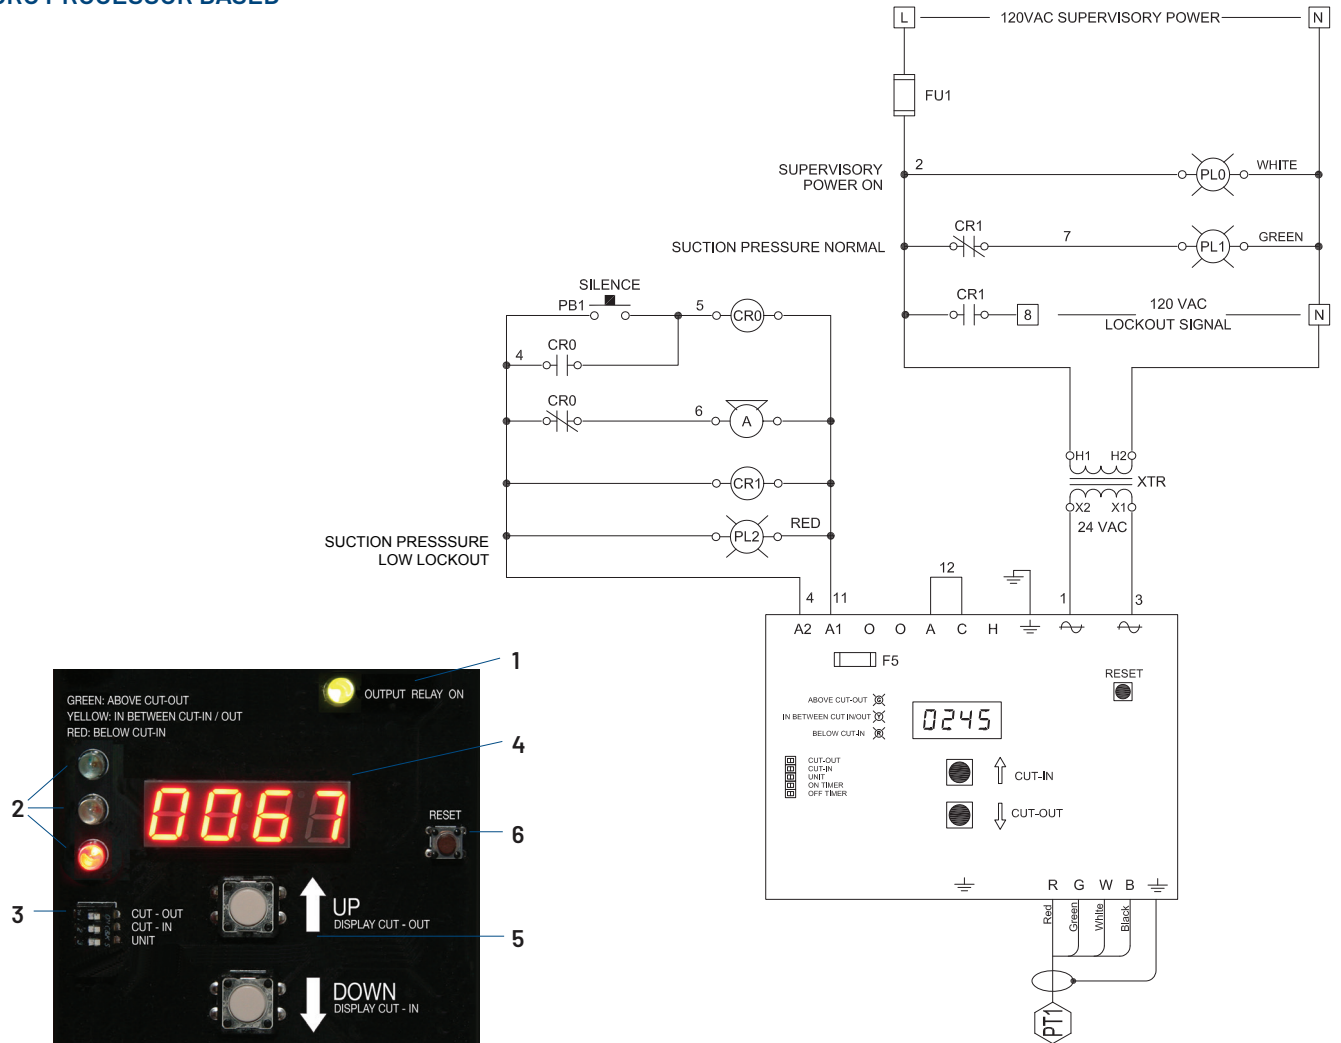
L 120VAC SUPERVISORY POWER N

FU1

SUPERVISORY POWER ON

2

PL0 WHITE

CR1

SUCTION PRESSURE NORMAL

7

PL1 GREEN

CR1

8

120 VAC LOCKOUT SIGNAL

N

SILENCE

PB1

5

CR0

4

CR0

CR0

6

A

CR1

PL2 RED

SUCTION PRESSSURE LOW LOCKOUT

H1 H2

XTR

X2 X1

24 VAC

12

4 11 1 3

A2 A1 O O A C H

F5

RESET

ABOVE CUT-OUT

IN BETWEEN CUT IN/OUT

BELOW CUT-IN

0245

CUT-OUT
CUT-IN
UNIT
ON TIMER
OFF TIMER

CUT-IN

CUT-OUT

R G W B

Red Green White Black

PT1

1

GREEN: ABOVE CUT-OUT
YELLOW: IN BETWEEN CUT-IN / OUT
RED: BELOW CUT-IN

OUTPUT RELAY ON

4

2

0067

RESET

6

3

CUT - OUT
CUT - IN
UNIT

UP
DISPLAY CUT - OUT

5

DOWN
DISPLAY CUT - IN